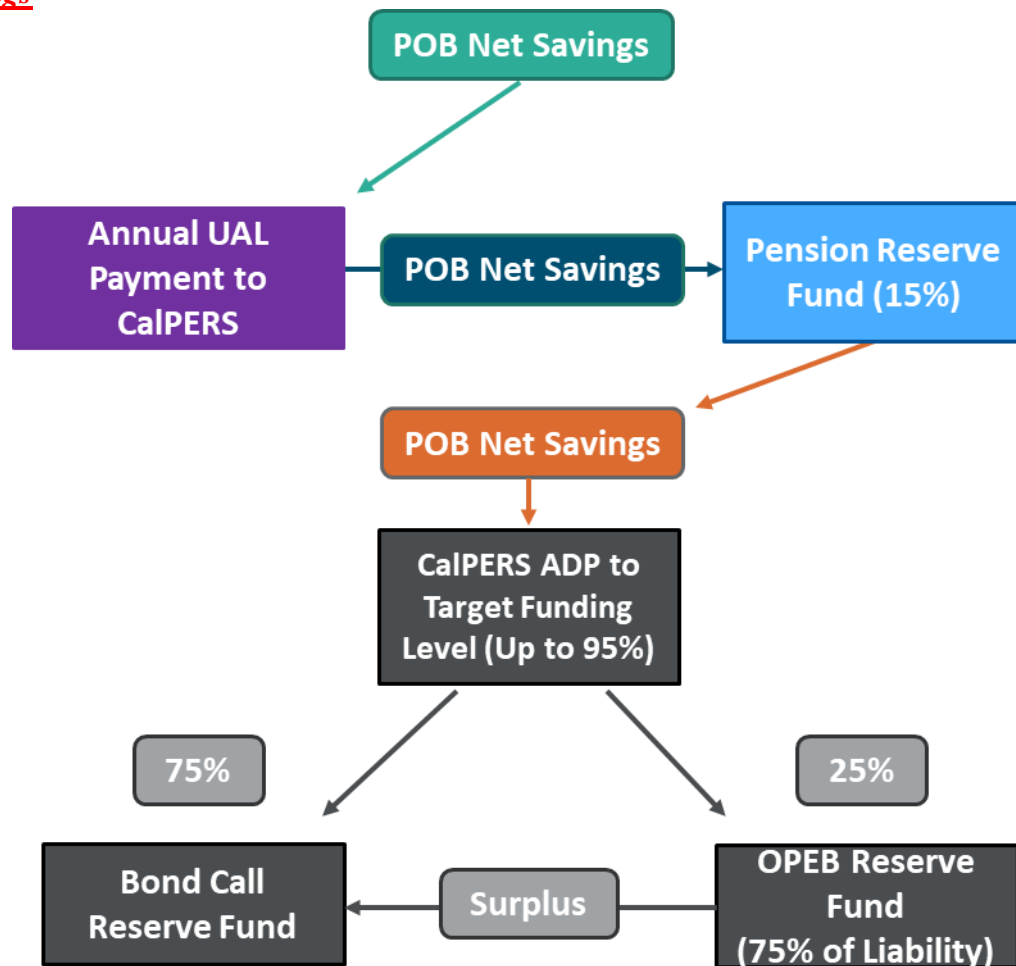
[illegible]

POB Net Savings

Annual UAL Payment to CalPERS

POB Net Savings

Pension Reserve Fund (15%)

POB Net Savings

CalPERS ADP to Target Funding Level (Up to 95%)

75%

25%

Bond Call Reserve Fund

Surplus

OPEB Reserve Fund (75% of Liability)